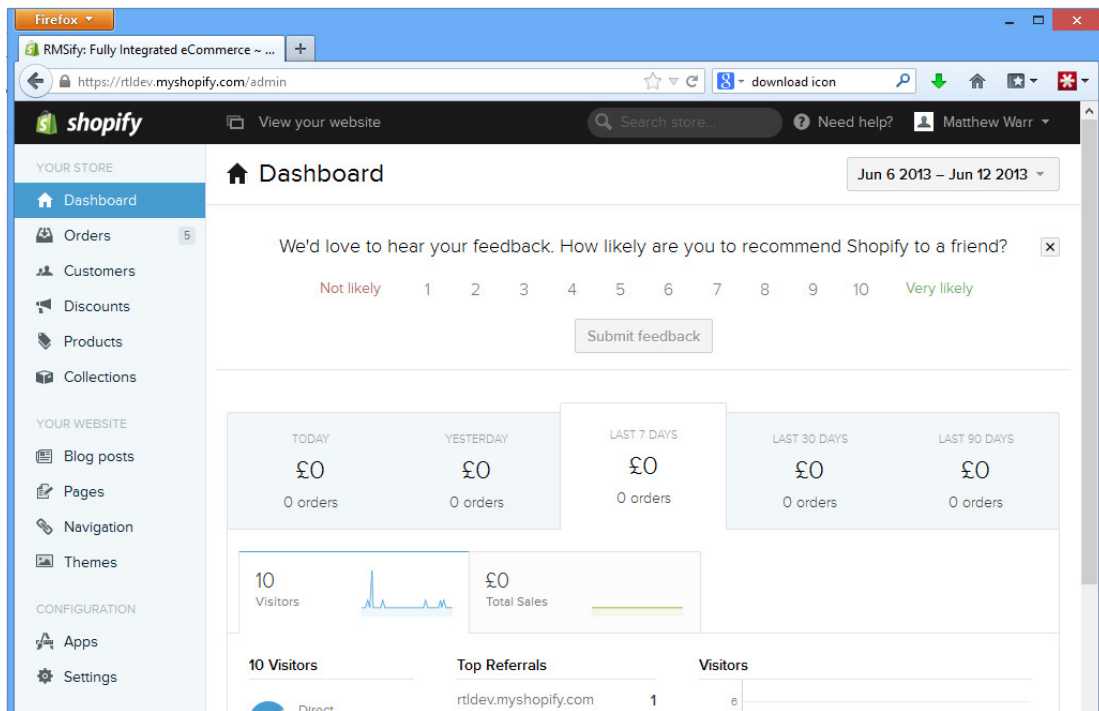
Firefox

RMSify: Fully Integrated eCommerce ~ ...

https://rtldev.myshopify.com/admin

download icon

shopify

View your website

Search store...

Need help?

Matthew Warr

YOUR STORE

Dashboard

Orders 5

Customers

Discounts

Products

Collections

YOUR WEBSITE

Blog posts

Pages

Navigation

Themes

CONFIGURATION

Apps

Settings

Dashboard

Jun 6 2013 – Jun 12 2013

We'd love to hear your feedback. How likely are you to recommend Shopify to a friend?

Not likely 1 2 3 4 5 6 7 8 9 10 Very likely

Submit feedback

| TODAY | YESTERDAY | LAST 7 DAYS | LAST 30 DAYS | LAST 90 DAYS |
|---|---|---|---|---|
| £0 | £0 | £0 | £0 | £0 |
| 0 orders | 0 orders | 0 orders | 0 orders | 0 orders |

10
Visitors

£0
Total Sales

10 Visitors

Direct

Top Referrals

rtldev.myshopify.com 1

Visitors

6